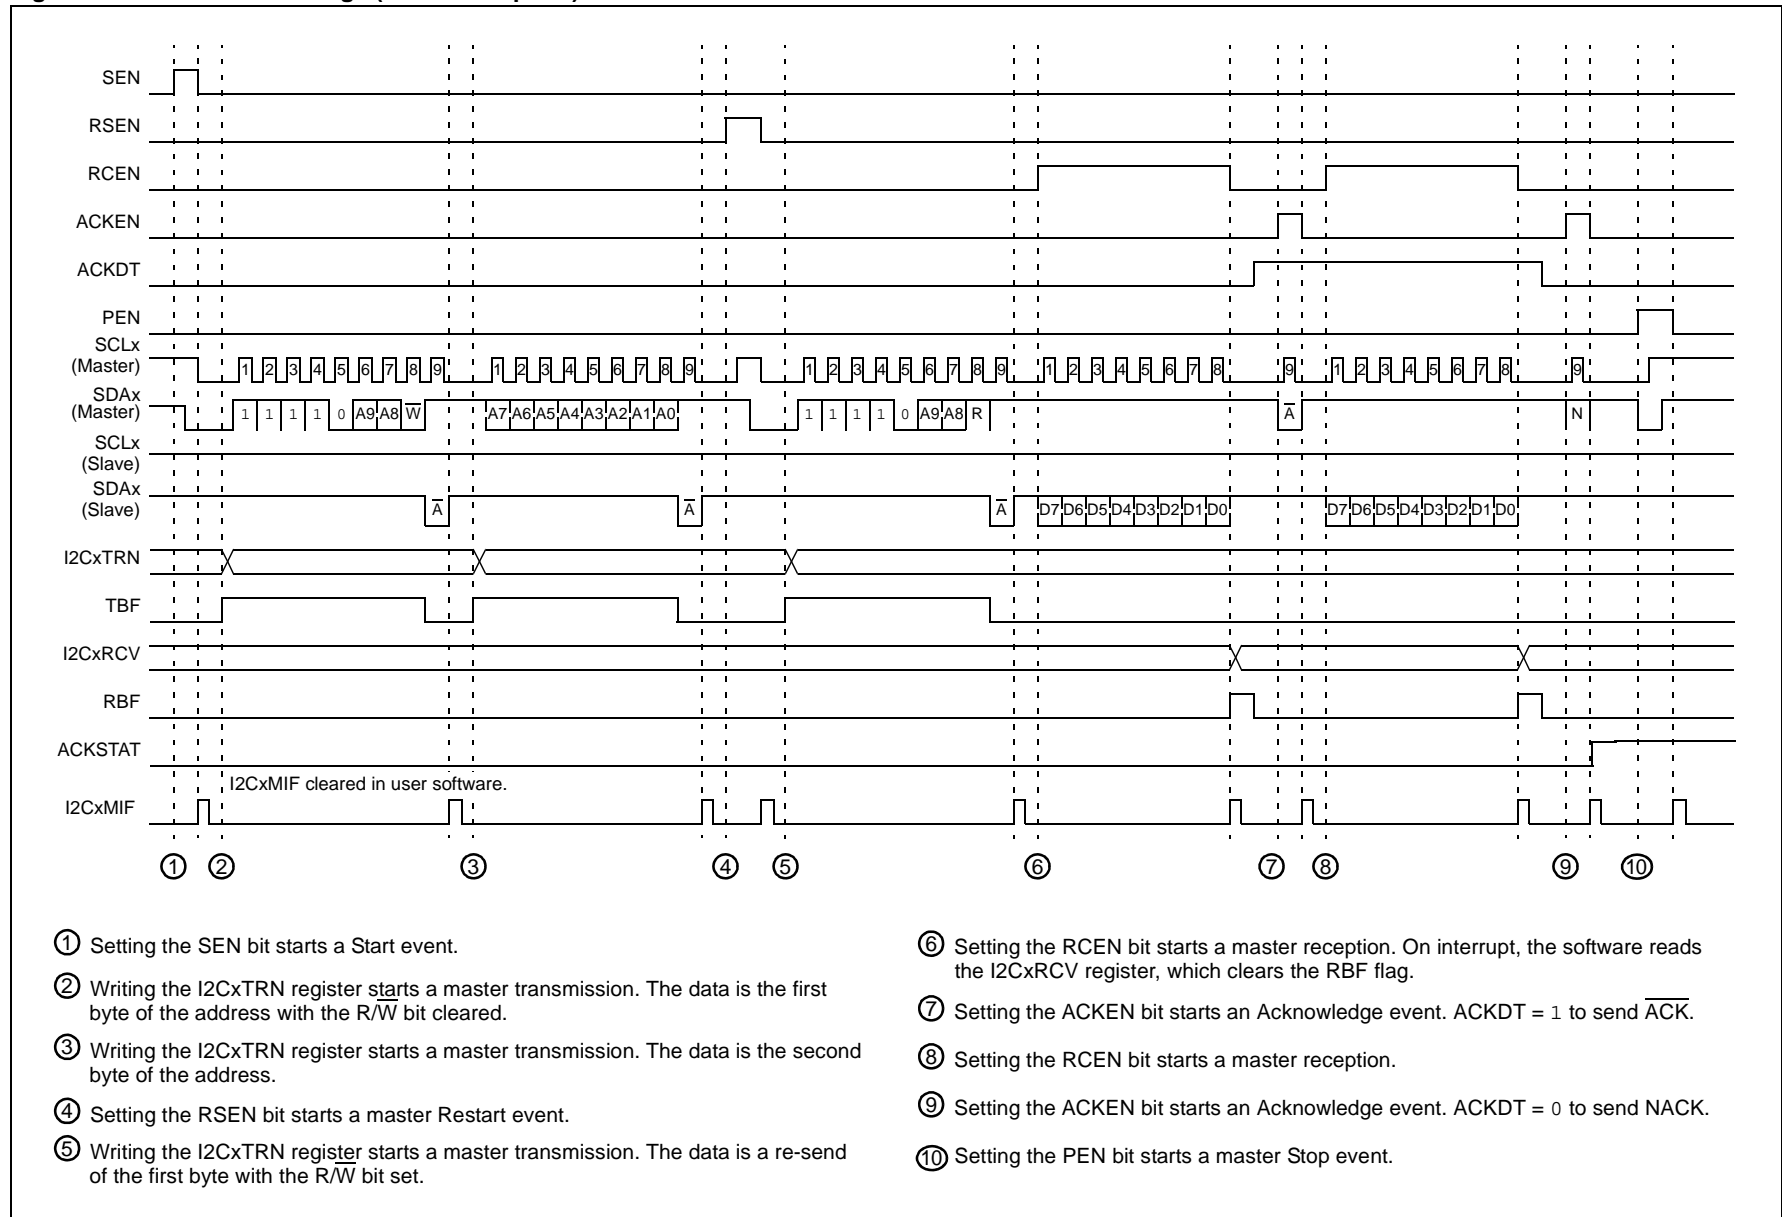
SEN

RSEN

RCEN

ACKEN

ACKDT

PEN

SCLx (Master)
1 2 3 4 5 6 7 8 9 1 2 3 4 5 6 7 8 9 1 2 3 4 5 6 7 8 9 1 2 3 4 5 6 7 8 9 1 2 3 4 5 6 7 8 9

SDAx (Master)
1 1 1 1 0 A9 A8 $\overline{W}$ A7 A6 A5 A4 A3 A2 A1 A0 1 1 1 1 0 A9 A8 R $\overline{A}$ N

SCLx (Slave)

SDAx (Slave)
$\overline{A}$ $\overline{A}$ $\overline{A}$ D7 D6 D5 D4 D3 D2 D1 D0 D7 D6 D5 D4 D3 D2 D1 D0

I2CxTRN

TBF

I2CxRCV

RBF

ACKSTAT

I2CxMIF cleared in user software.

I2CxMIF

① ② ③ ④ ⑤ ⑥ ⑦ ⑧ ⑨ ⑩

① Setting the SEN bit starts a Start event.

② Writing the I2CxTRN register starts a master transmission. The data is the first byte of the address with the R/$\overline{W}$ bit cleared.

③ Writing the I2CxTRN register starts a master transmission. The data is the second byte of the address.

④ Setting the RSEN bit starts a master Restart event.

⑤ Writing the I2CxTRN register starts a master transmission. The data is a re-send of the first byte with the R/$\overline{W}$ bit set.

⑥ Setting the RCEN bit starts a master reception. On interrupt, the software reads the I2CxRCV register, which clears the RBF flag.

⑦ Setting the ACKEN bit starts an Acknowledge event. ACKDT = 1 to send $\overline{ACK}$.

⑧ Setting the RCEN bit starts a master reception.

⑨ Setting the ACKEN bit starts an Acknowledge event. ACKDT = 0 to send NACK.

⑩ Setting the PEN bit starts a master Stop event.